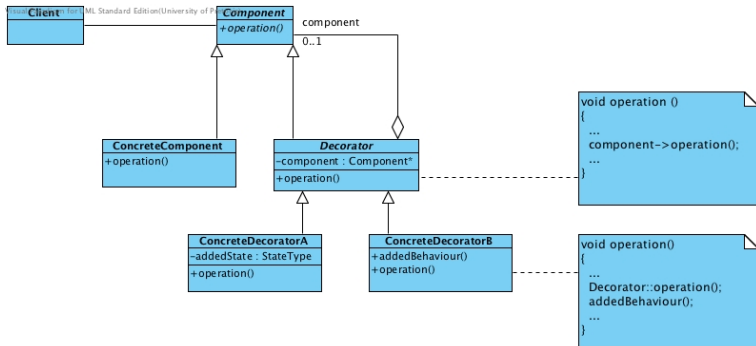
Visual Paradigm for UML Standard Edition(University of P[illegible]

Client

Component
+operation()

component
0..1

ConcreteComponent
+operation()

Decorator
-component : Component*
+operation()

void operation ()
{
...
component->operation();
...
}

ConcreteDecoratorA
-addedState : StateType
+operation()

ConcreteDecoratorB
+addedBehaviour()
+operation()

void operation()
{
...
Decorator::operation();
addedBehaviour();
...
}